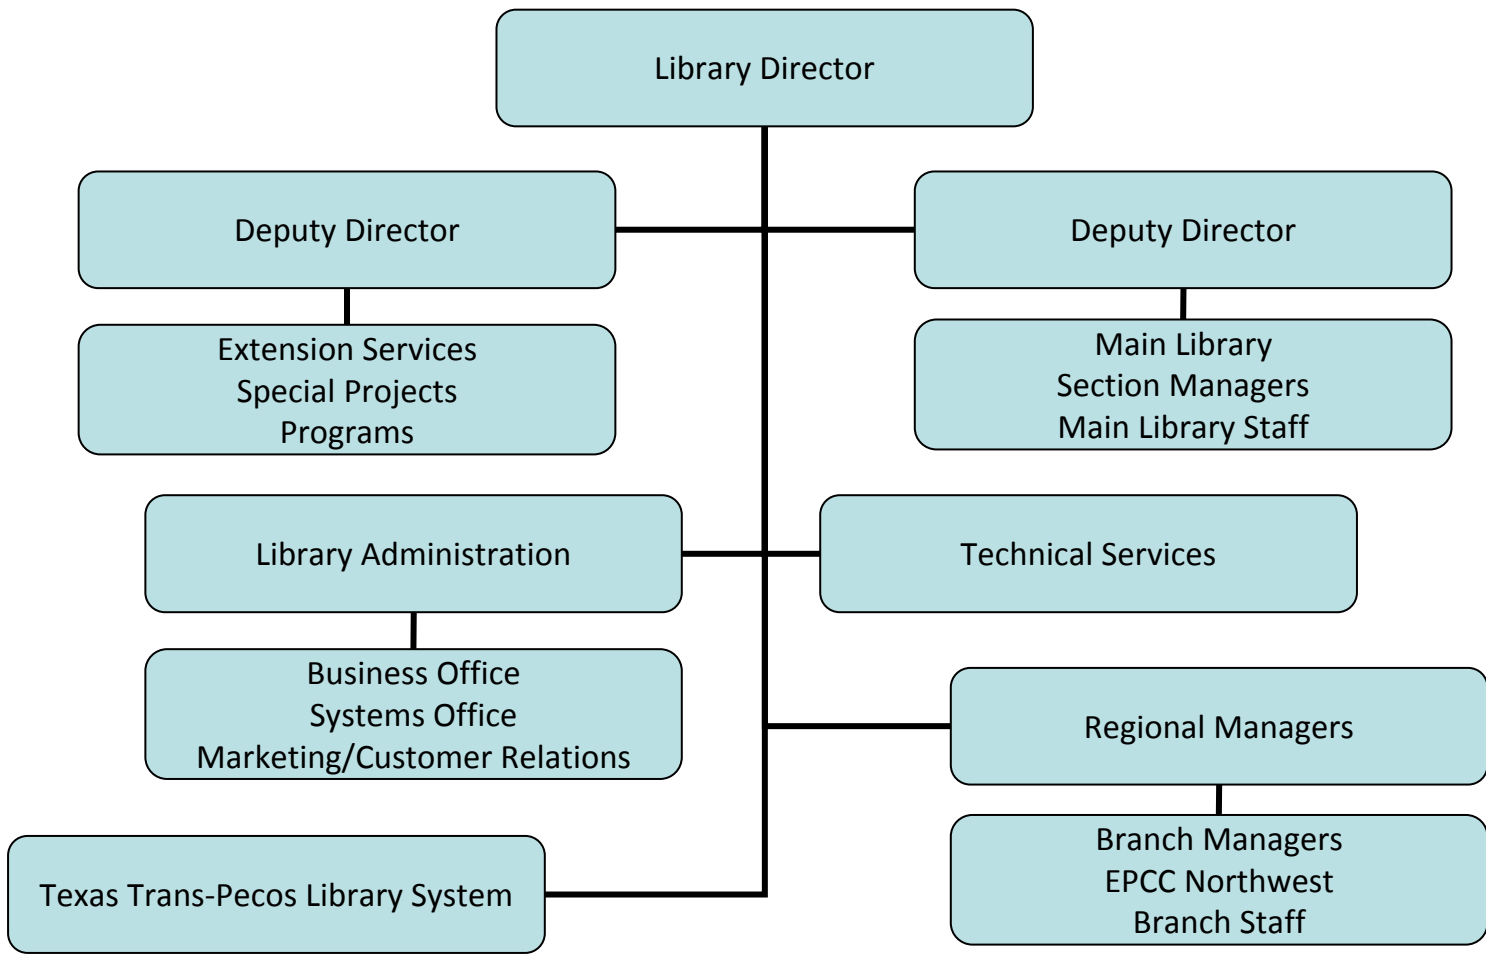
Library Director

Deputy Director

Extension Services
Special Projects
Programs

Deputy Director

Main Library
Section Managers
Main Library Staff

Library Administration

Business Office
Systems Office
Marketing/Customer Relations

Technical Services

Regional Managers

Branch Managers
EPCC Northwest
Branch Staff

Texas Trans-Pecos Library System